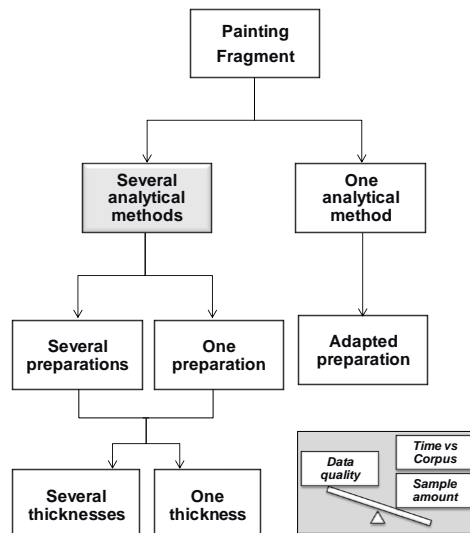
Painting Fragment

Several analytical methods

One analytical method

Several preparations

One preparation

Adapted preparation

Several thicknesses

One thickness

Data quality

Time vs Corpus

Sample amount